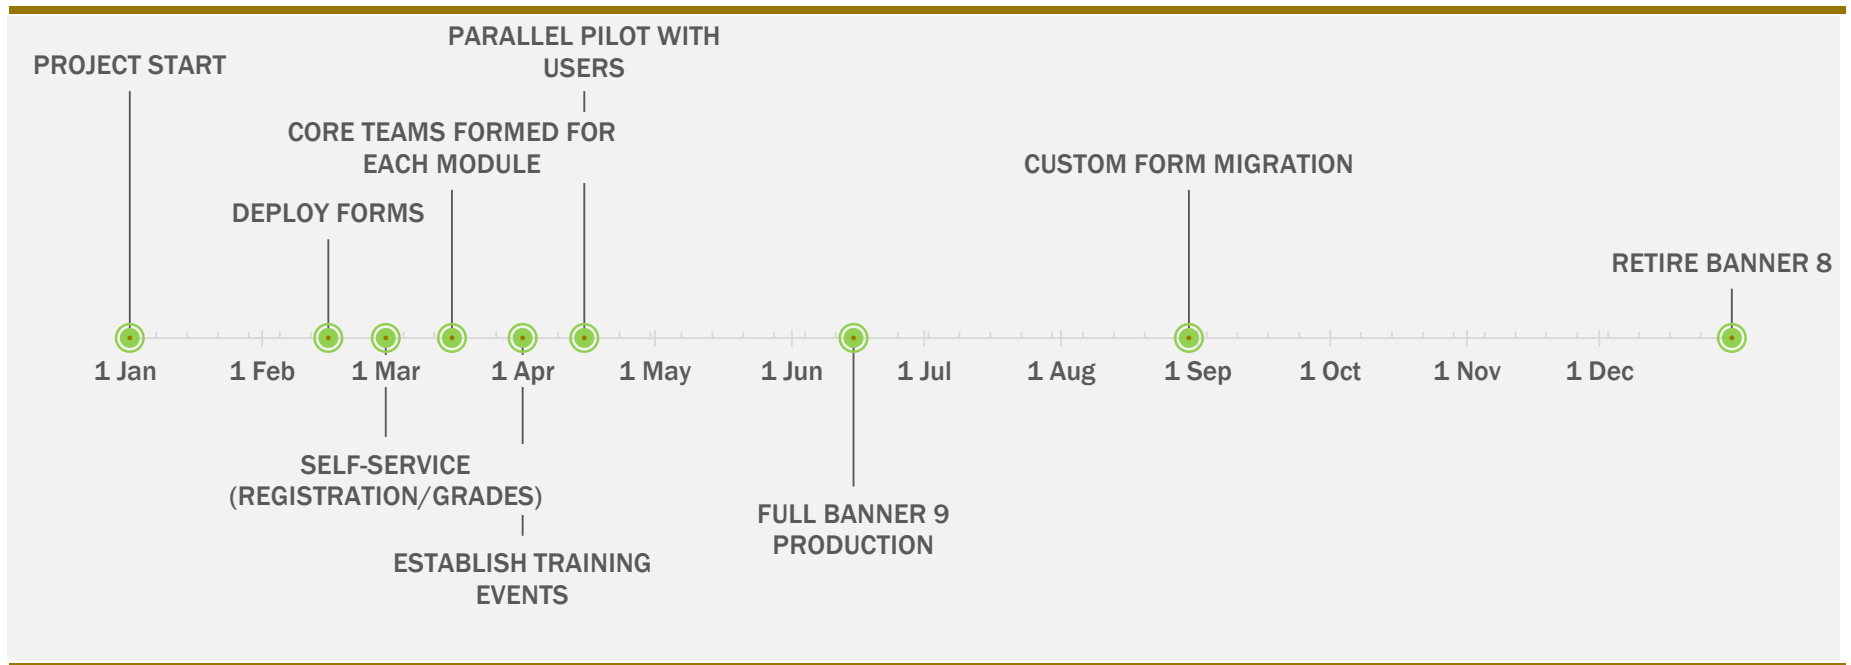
PARALLEL PILOT WITH USERS

PROJECT START

CORE TEAMS FORMED FOR EACH MODULE

CUSTOM FORM MIGRATION

DEPLOY FORMS

RETIRE BANNER 8

1 Jan 1 Feb 1 Mar 1 Apr 1 May 1 Jun 1 Jul 1 Aug 1 Sep 1 Oct 1 Nov 1 Dec

SELF-SERVICE (REGISTRATION/GRADES)

FULL BANNER 9 PRODUCTION

ESTABLISH TRAINING EVENTS